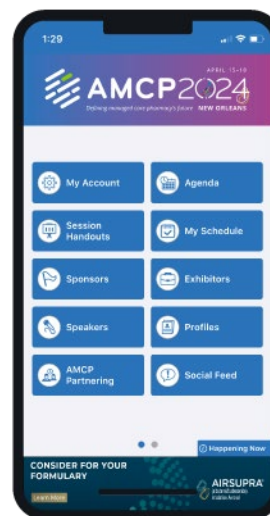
1:29

AMCP2024

APRIL 15–18

Defining managed care pharmacy's future NEW ORLEANS

My Account

Agenda

Session Handouts

My Schedule

Sponsors

Exhibitors

Speakers

Profiles

AMCP Partnering

Social Feed

Happening Now

CONSIDER FOR YOUR FORMULARY

Learn More

AIRSUPRA

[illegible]